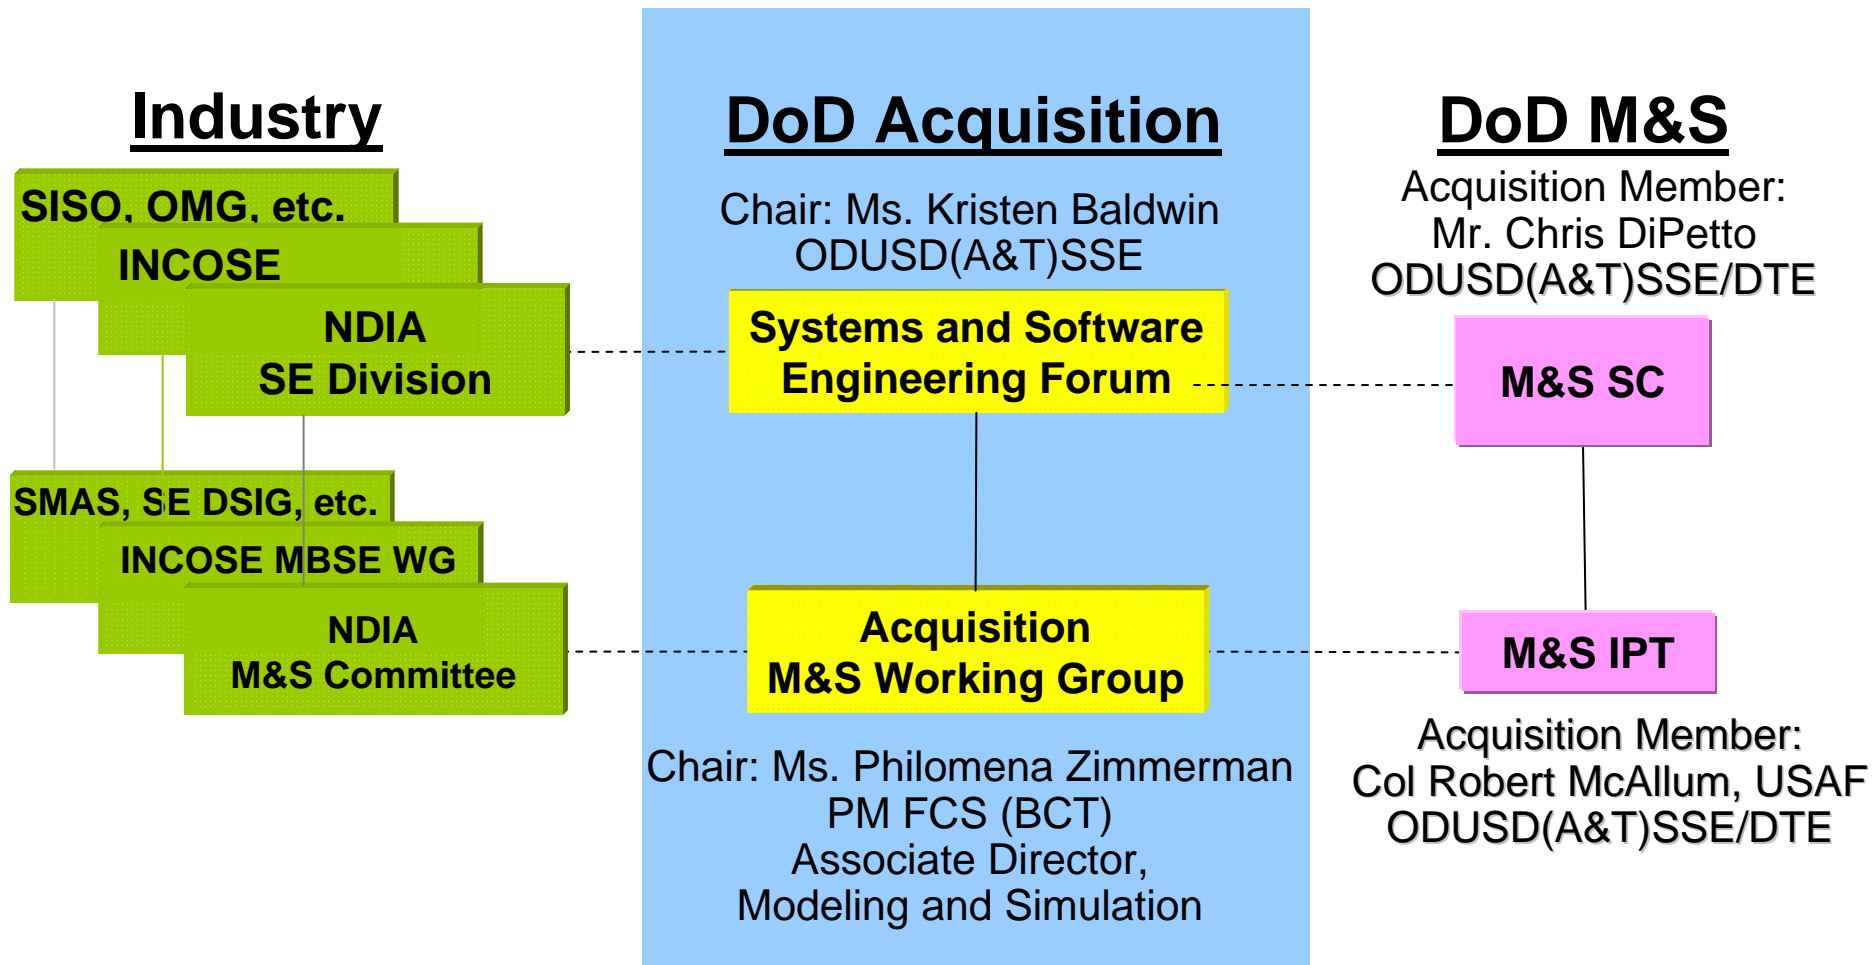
Industry

SISO, OMG, etc.

INCOSE

NDIA
SE Division

SMAS, SE DSIG, etc.

INCOSE MBSE WG

NDIA
M&S Committee

DoD Acquisition

Chair: Ms. Kristen Baldwin
ODUSD(A&T)SSE

Systems and Software Engineering Forum

Acquisition
M&S Working Group

Chair: Ms. Philomena Zimmerman
PM FCS (BCT)
Associate Director,
Modeling and Simulation

DoD M&S

Acquisition Member:
Mr. Chris DiPetto
ODUSD(A&T)SSE/DTE

M&S SC

M&S IPT

Acquisition Member:
Col Robert McAllum, USAF
ODUSD(A&T)SSE/DTE